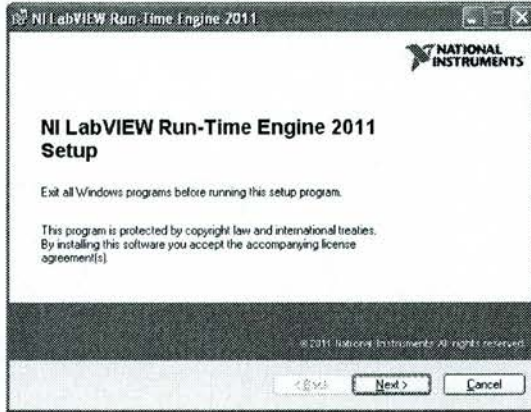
NI LabVIEW Run-Time Engine 2011

NATIONAL INSTRUMENTS

NI LabVIEW Run-Time Engine 2011 Setup

Exit all Windows programs before running this setup program.

This program is protected by copyright law and international treaties. By installing this software you accept the accompanying license agreement(s).

© 2011 National Instruments. All rights reserved.

< Back

Next >

Cancel